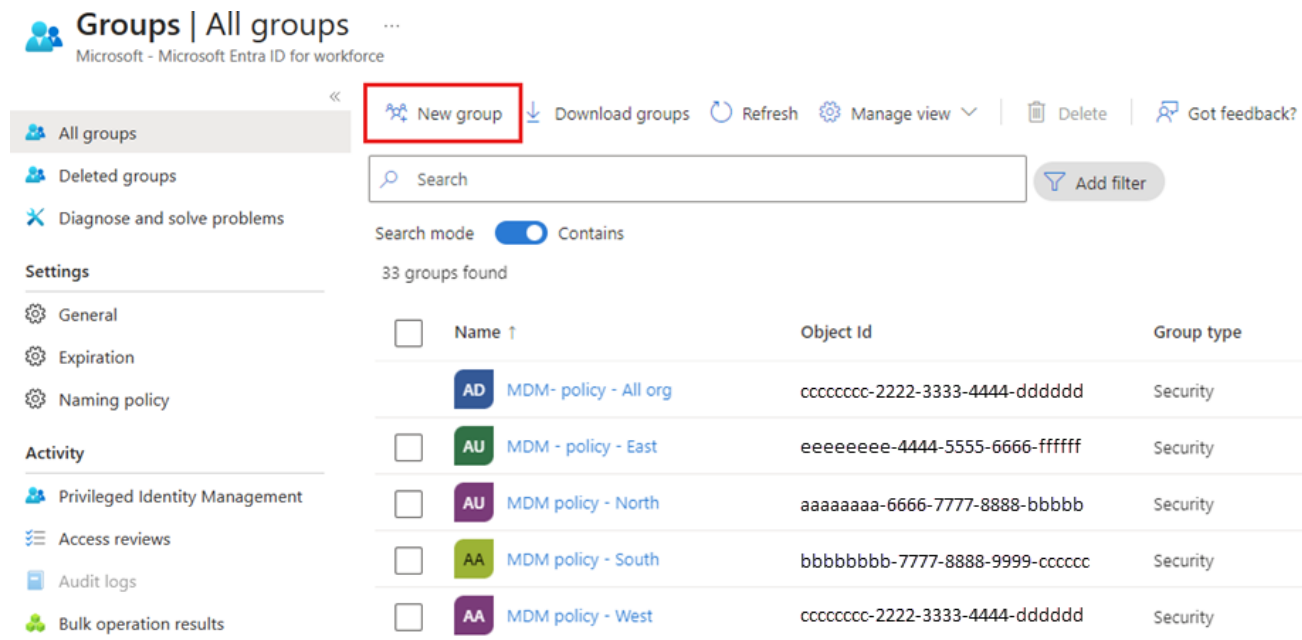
Groups | All groups ...
Microsoft - Microsoft Entra ID for workforce

«

All groups
Deleted groups
Diagnose and solve problems

Settings
General
Expiration
Naming policy

Activity
Privileged Identity Management
Access reviews
Audit logs
Bulk operation results

New group
Download groups
Refresh
Manage view
Delete
Got feedback?

Search
Add filter

Search mode Contains

33 groups found

| | Name ↑ | Object Id | Group type |
|---|---|---|---|
| | AD MDM- policy - All org | cccccccc-2222-3333-4444-dddddd | Security |
| | AU MDM - policy - East | eeeeeeee-4444-5555-6666-ffffff | Security |
| | AU MDM policy - North | aaaaaaaa-6666-7777-8888-bbbbb | Security |
| | AA MDM policy - South | bbbbbbbb-7777-8888-9999-cccccc | Security |
| | AA MDM policy - West | cccccccc-2222-3333-4444-dddddd | Security |